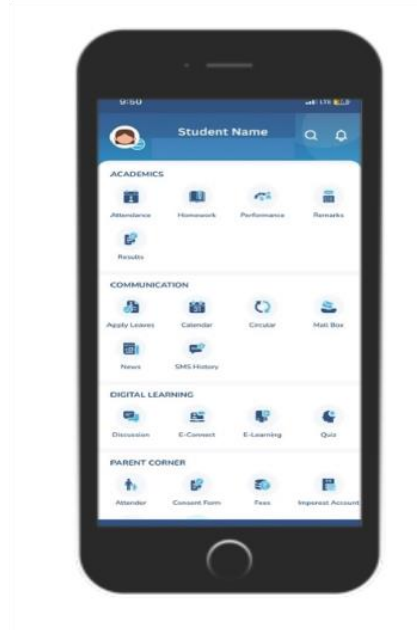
9:50

Student Name

ACADEMICS

Attendance
Homework
Performance
Remarks
Results

COMMUNICATION

Apply Leaves
Calendar
Circular
Mail Box
News
SMS History

DIGITAL LEARNING

Discussion
E-Connect
E-Learning
Quiz

PARENT CORNER

Attender
Consent Form
Fees
Imprest Account